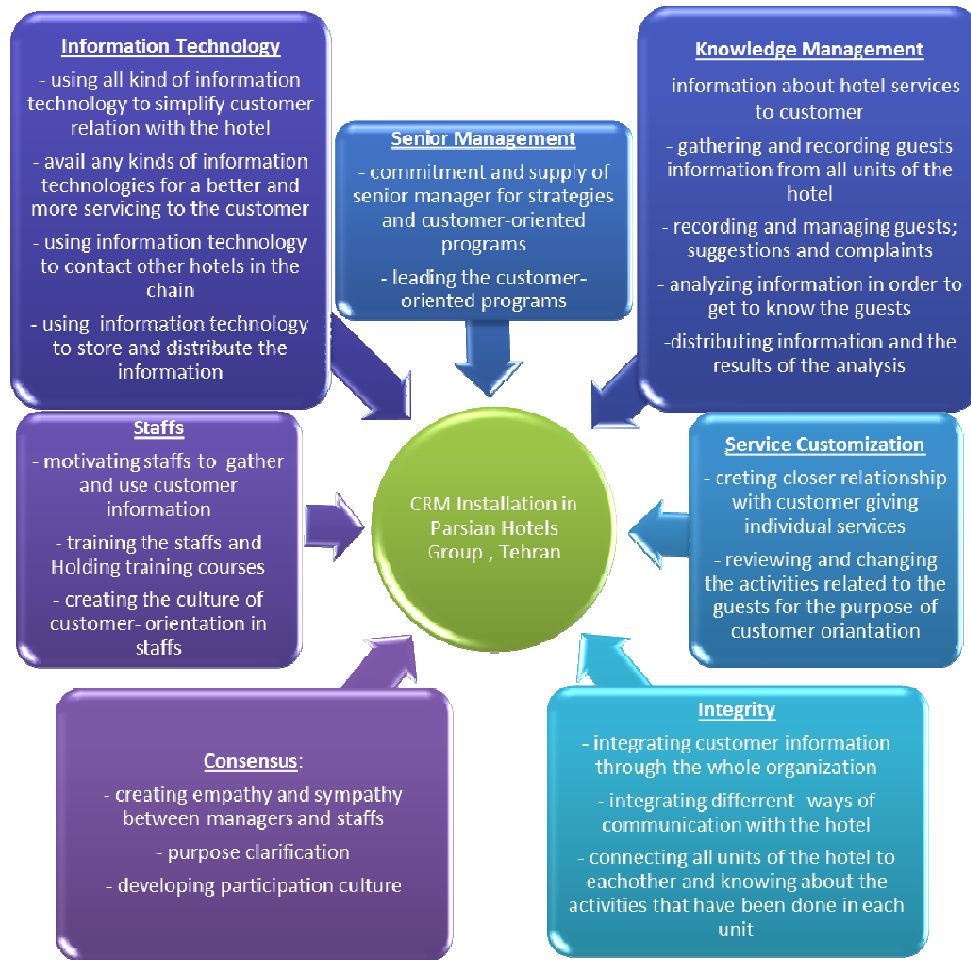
Information Technology

- using all kind of information technology to simplify customer relation with the hotel

- avail any kinds of information technologies for a better and more servicing to the customer

- using information technology to contact other hotels in the chain

- using information technology to store and distribute the information

Senior Management

- commitment and supply of senior manager for strategies and customer-oriented programs

- leading the customer-oriented programs

Knowledge Management

information about hotel services to customer

- gathering and recording guests information from all units of the hotel

- recording and managing guests; suggestions and complaints

- analyzing information in order to get to know the guests

-distributing information and the results of the analysis

Staffs

- motivating staffs to gather and use customer information

- training the staffs and Holding training courses

- creating the culture of customer- orientation in staffs

CRM Installation in Parsian Hotels Group , Tehran

Service Customization

- creting closer relationship with customer giving individual services

- reviewing and changing the activities related to the guests for the purpose of customer oriantation

Consensus:

- creating empathy and sympathy between managers and staffs

- purpose clarification

- developing participation culture

Integrity

- integrating customer information through the whole organization

- integrating drifferent ways of communication with the hotel

- connecting all units of the hotel to eachother and knowing about the activities that have been done in each unit